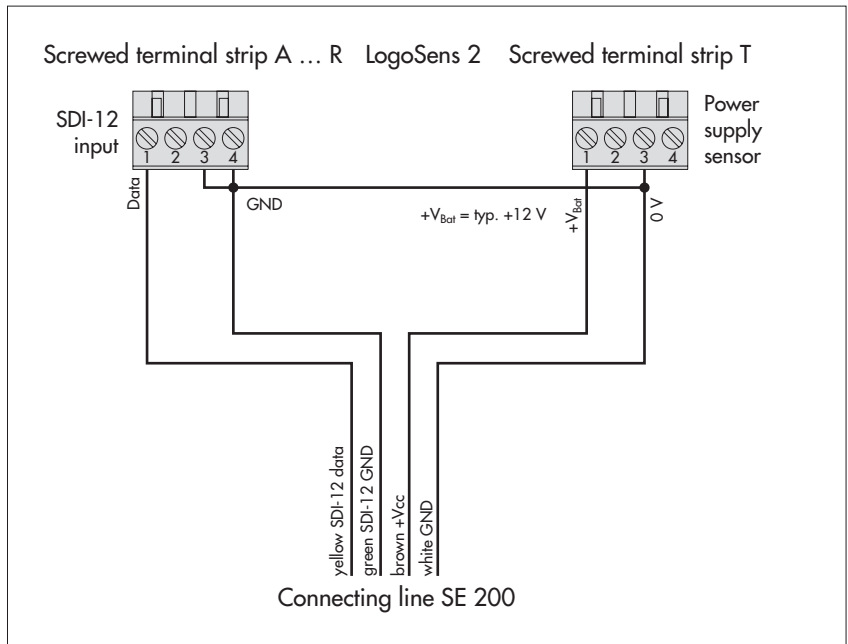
Screwed terminal strip A … R LogoSens 2 Screwed terminal strip T

SDI-12 input

1 2 3 4

Power supply sensor

1 2 3 4

Data

GND

$+V_{Bat}$ = typ. +12 V

$+V_{Bat}$

0 V

yellow SDI-12 data

green SDI-12 GND

brown +Vcc

white GND

Connecting line SE 200